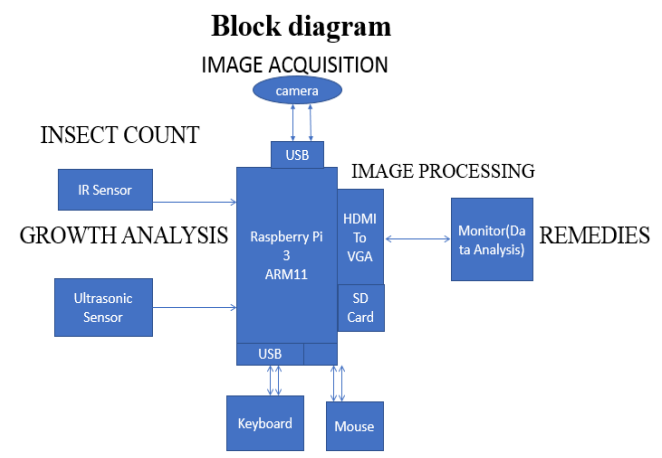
Block diagram

IMAGE ACQUISITION

camera

USB

INSECT COUNT

IMAGE PROCESSING

IR Sensor

GROWTH ANALYSIS

Raspberry Pi 3 ARM11

HDMI To VGA

Monitor(Da ta Analysis)

REMEDIES

Ultrasonic Sensor

SD Card

USB

Keyboard

Mouse